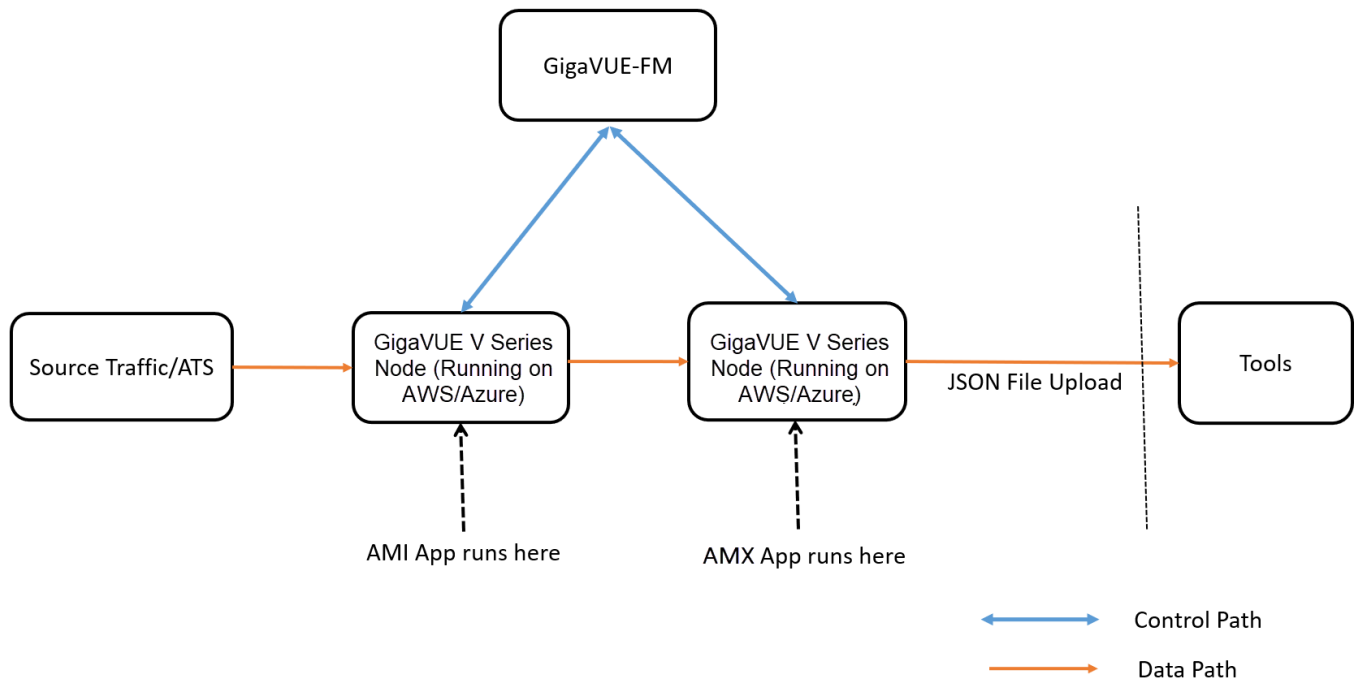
GigaVUE-FM

Source Traffic/ATS

GigaVUE V Series Node (Running on AWS/Azure)

GigaVUE V Series Node (Running on AWS/Azure)

JSON File Upload

Tools

AMI App runs here

AMX App runs here

Control Path

Data Path